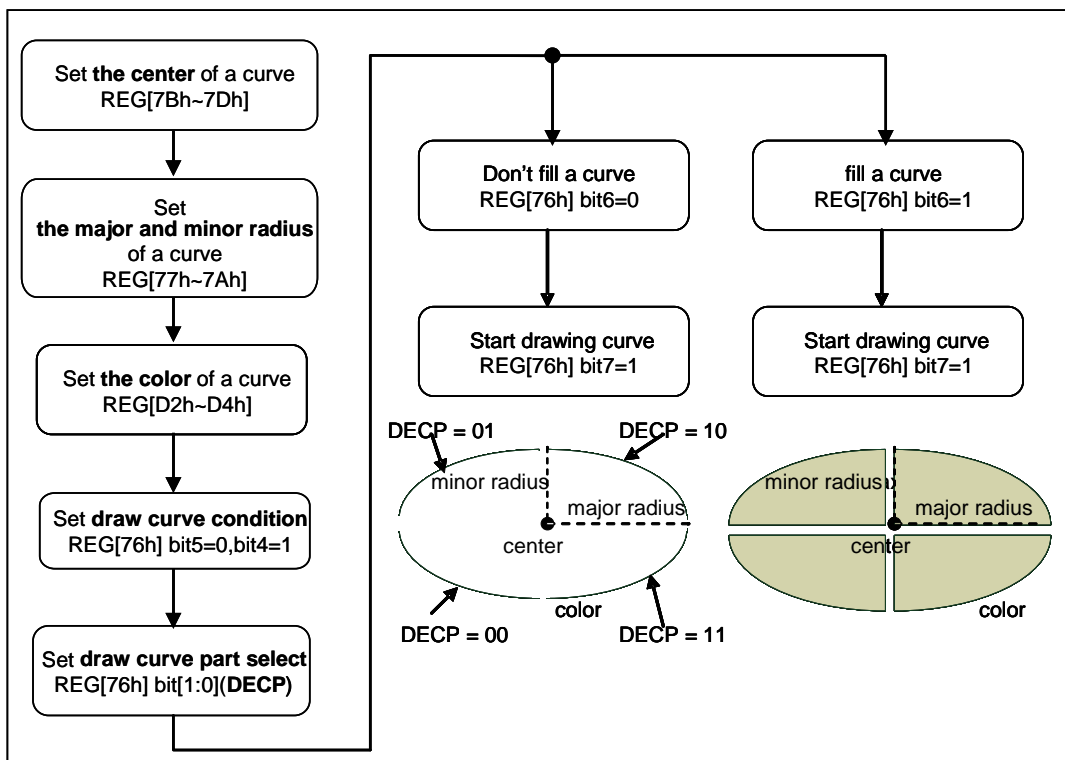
Set **the center** of a curve REG[7Bh~7Dh]

Set **the major and minor radius** of a curve REG[77h~7Ah]

Set **the color** of a curve REG[D2h~D4h]

Set **draw curve condition** REG[76h] bit5=0,bit4=1

Set **draw curve part select** REG[76h] bit[1:0](**DECP**)

Don't fill a curve REG[76h] bit6=0

Start drawing curve REG[76h] bit7=1

fill a curve REG[76h] bit6=1

Start drawing curve REG[76h] bit7=1

DECP = 01

DECP = 10

minor radius

major radius

center

DECP = 00

color

DECP = 11

minor radius

major radius

center

color